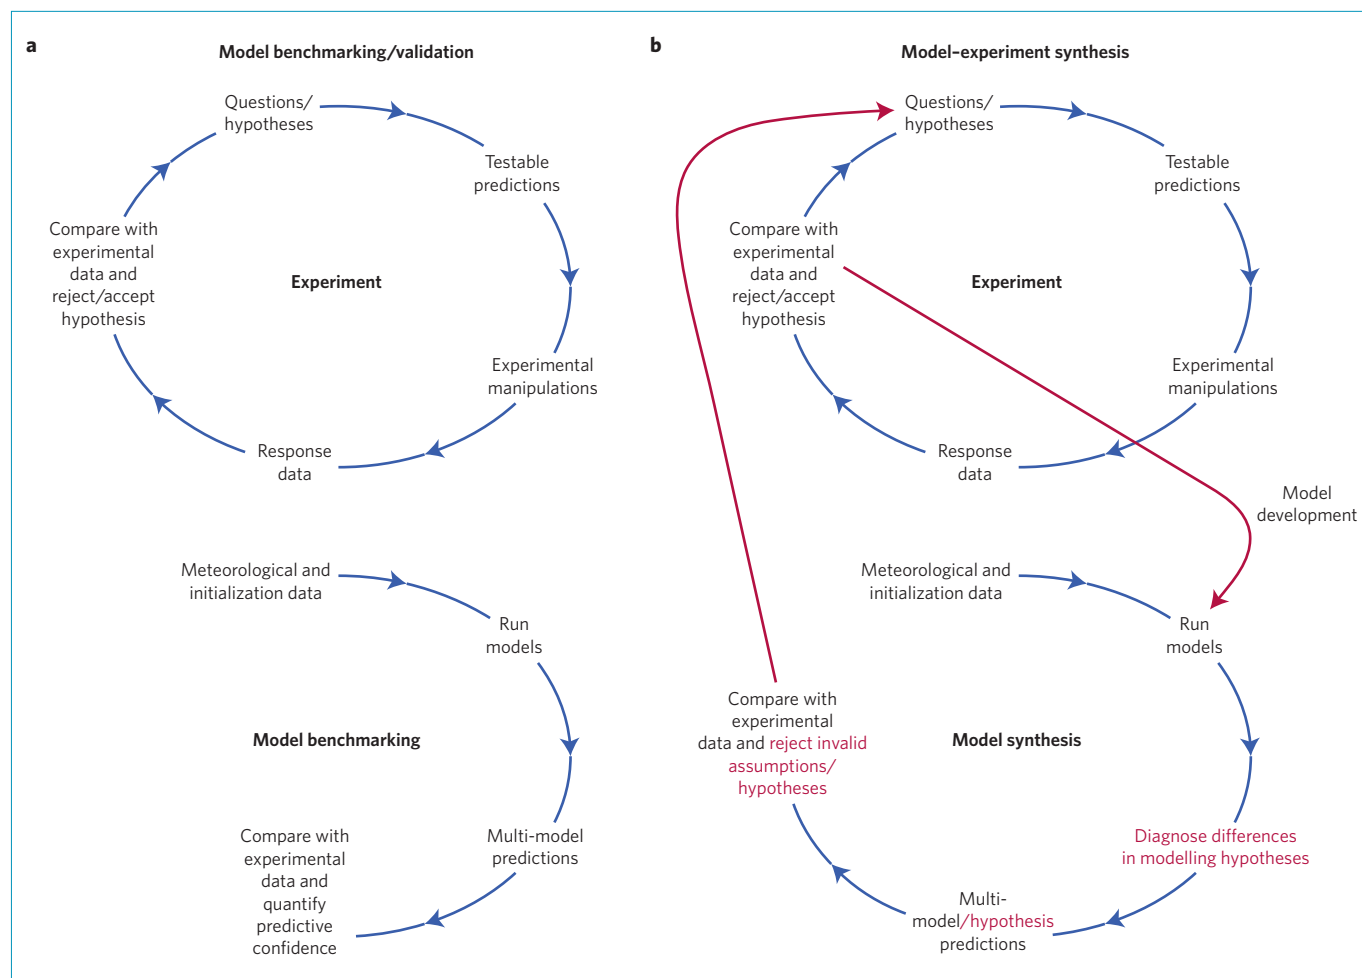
a

Model benchmarking/validation

Questions/ hypotheses

Testable predictions

Experiment

Compare with experimental data and reject/accept hypothesis

Experimental manipulations

Response data

Meteorological and initialization data

Run models

Model benchmarking

Multi-model predictions

Compare with experimental data and quantify predictive confidence

b

Model–experiment synthesis

Questions/ hypotheses

Testable predictions

Experiment

Compare with experimental data and reject/accept hypothesis

Experimental manipulations

Response data

Model development

Meteorological and initialization data

Run models

Compare with experimental data and reject invalid assumptions/ hypotheses

Model synthesis

Diagnose differences in modelling hypotheses

Multi-model/hypothesis predictions